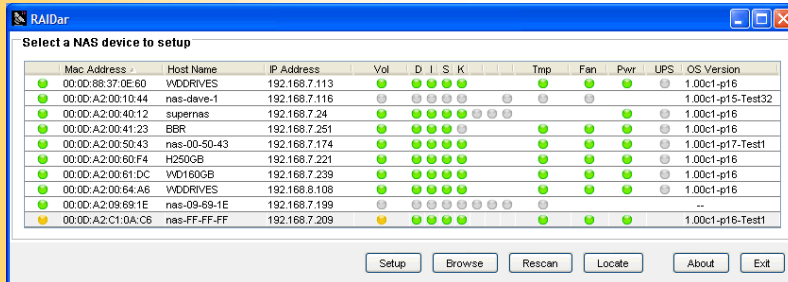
RAIDar

Select a NAS device to setup

| | Mac Address | Host Name | IP Address | Vol | D I S K | Tmp | Fan | Pwr | UPS | OS Version |
|---|---|---|---|---|---|---|---|---|---|---|
| | 00:0D:88:37:0E:60 | WDDRIVES | 192.168.7.113 | | | | | | | 1.00c1-p16 |
| | 00:0D:A2:00:10:44 | nas-dave-1 | 192.168.7.116 | | | | | | | 1.00c1-p15-Test32 |
| | 00:0D:A2:00:40:12 | supernas | 192.168.7.24 | | | | | | | 1.00c1-p16 |
| | 00:0D:A2:00:41:23 | BBR | 192.168.7.251 | | | | | | | 1.00c1-p16 |
| | 00:0D:A2:00:50:43 | nas-00-50-43 | 192.168.7.174 | | | | | | | 1.00c1-p17-Test1 |
| | 00:0D:A2:00:60:F4 | H250GB | 192.168.7.221 | | | | | | | 1.00c1-p16 |
| | 00:0D:A2:00:61:DC | WD160GB | 192.168.7.239 | | | | | | | 1.00c1-p16 |
| | 00:0D:A2:00:64:A6 | WDDRIVES | 192.168.8.108 | | | | | | | 1.00c1-p16 |
| | 00:0D:A2:09:69:1E | nas-09-69-1E | 192.168.7.199 | | | | | | | -- |
| | 00:0D:A2:C1:0A:C6 | nas-FF-FF-FF | 192.168.7.209 | | | | | | | 1.00c1-p16-Test1 |

Setup Browse Rescan Locate About Exit